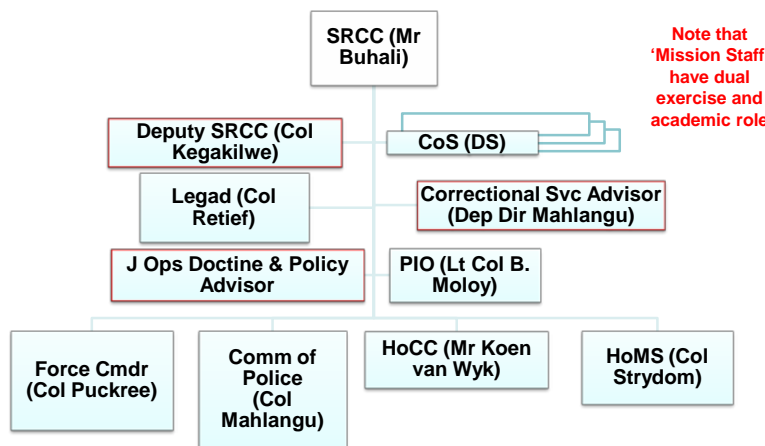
SRCC (Mr Buhali)

Note that 'Mission Staff have dual exercise and academic role

Deputy SRCC (Col Kegakilwe)

CoS (DS)

Legad (Col Retief)

Correctional Svc Advisor (Dep Dir Mahlangu)

J Ops Doctine & Policy Advisor

PIO (Lt Col B. Moloy)

Force Cmdr (Col Puckree)

Comm of Police (Col Mahlangu)

HoCC (Mr Koen van Wyk)

HoMS (Col Strydom)